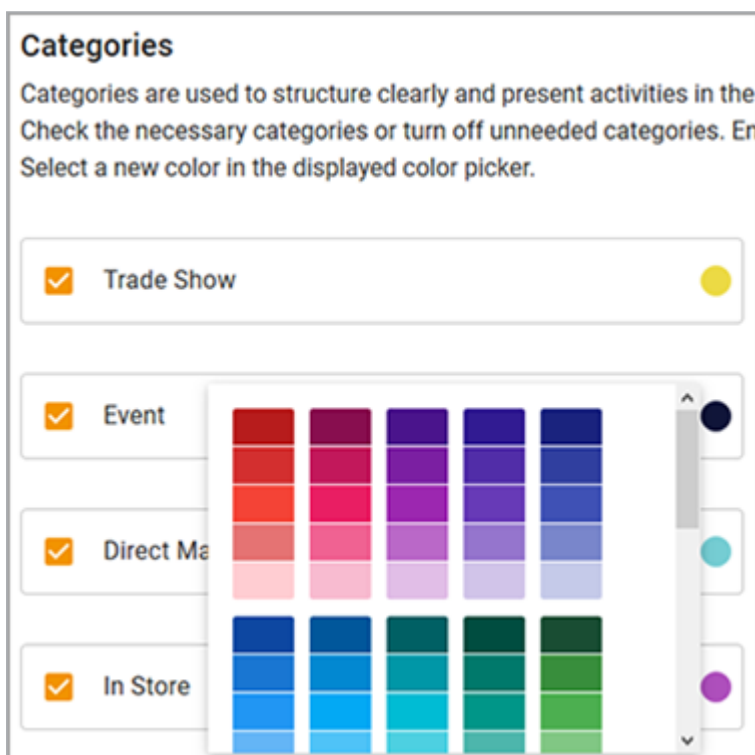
Categories

Categories are used to structure clearly and present activities in the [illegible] Check the necessary categories or turn off unneeded categories. En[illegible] Select a new color in the displayed color picker.

Trade Show

Event

Direct Ma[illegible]

In Store